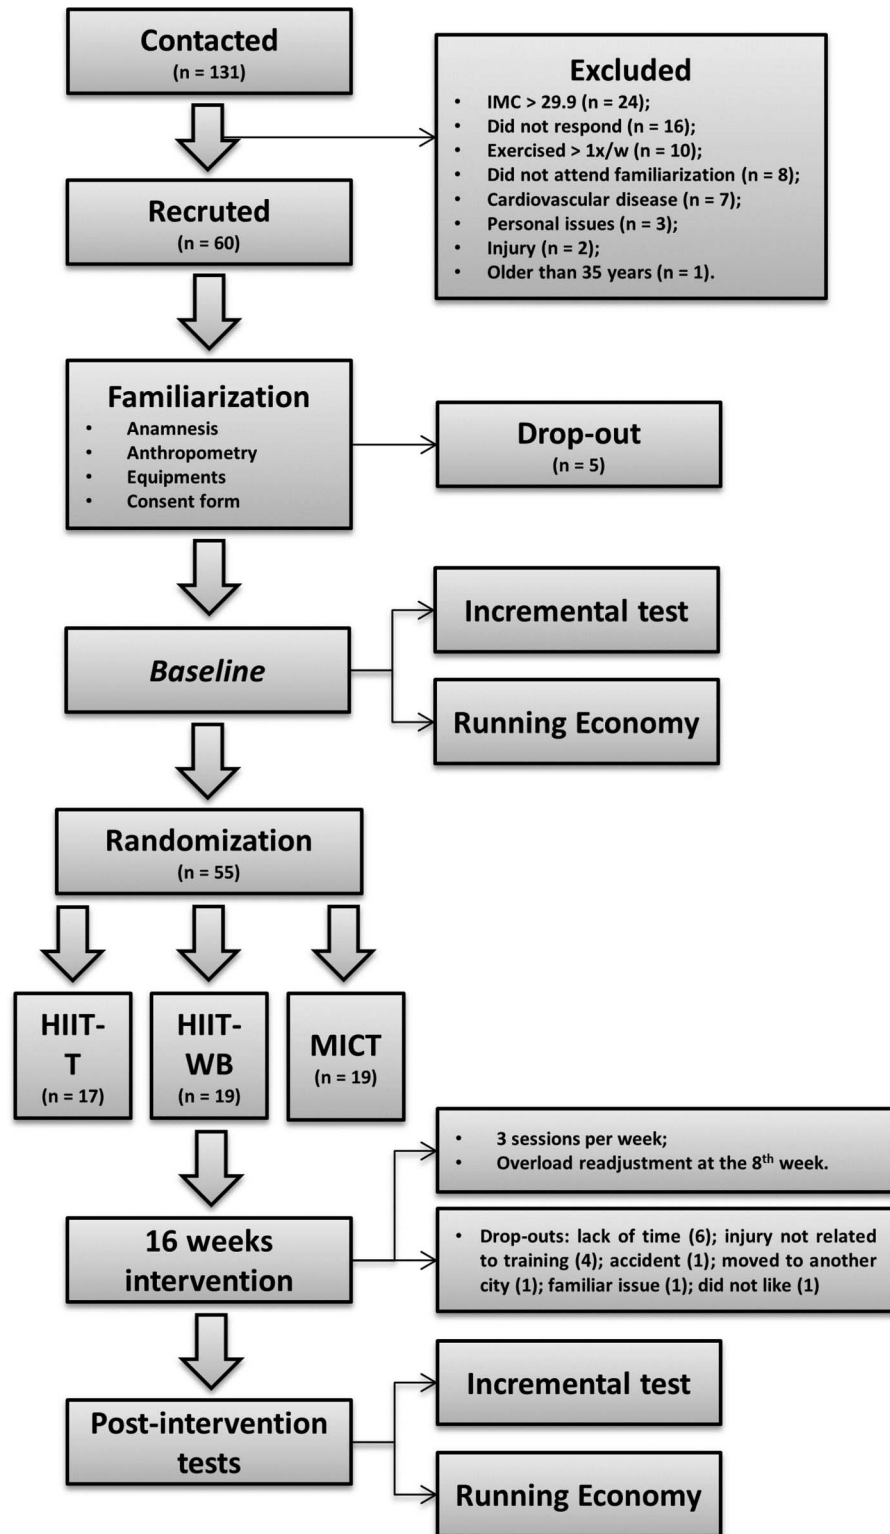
Contacted
(n = 131)

Excluded
- IMC > 29.9 (n = 24);
- Did not respond (n = 16);
- Exercised > 1x/w (n = 10);
- Did not attend familiarization (n = 8);
- Cardiovascular disease (n = 7);
- Personal issues (n = 3);
- Injury (n = 2);
- Older than 35 years (n = 1).

Recruted
(n = 60)

Familiarization
- Anamnesis
- Anthropometry
- Equipments
- Consent form

Drop-out
(n = 5)

Baseline

Incremental test

Running Economy

Randomization
(n = 55)

HIIT-T
(n = 17)

HIIT-WB
(n = 19)

MICT
(n = 19)

16 weeks intervention

- 3 sessions per week;
- Overload readjustment at the 8$^{th}$ week.

- Drop-outs: lack of time (6); injury not related to training (4); accident (1); moved to another city (1); familiar issue (1); did not like (1)

Post-intervention tests

Incremental test

Running Economy